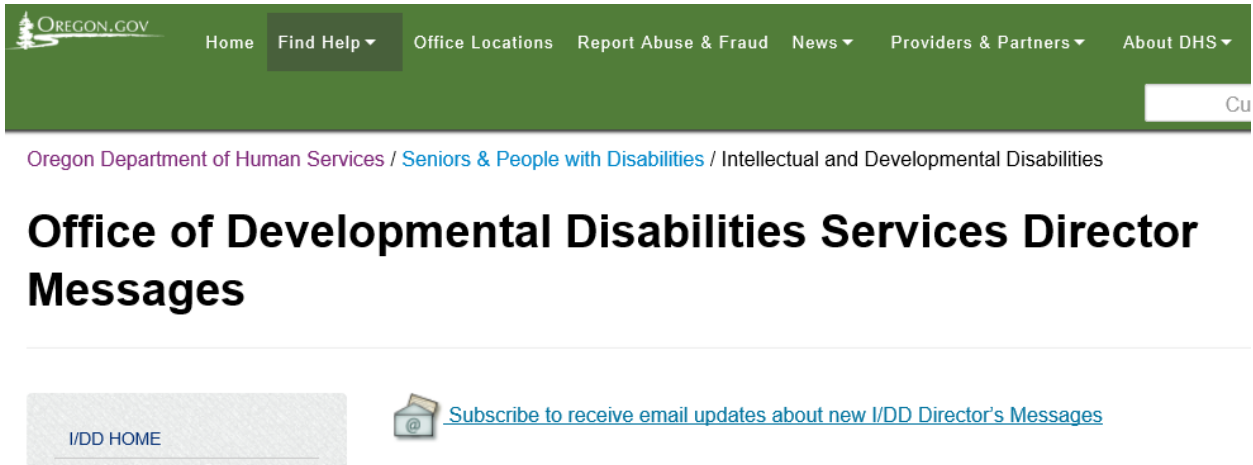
OREGON.GOV

Home Find Help ▾ Office Locations Report Abuse & Fraud News ▾ Providers & Partners ▾ About DHS ▾

Cu

Oregon Department of Human Services / Seniors & People with Disabilities / Intellectual and Developmental Disabilities

# Office of Developmental Disabilities Services Director Messages

Subscribe to receive email updates about new I/DD Director's Messages

I/DD HOME